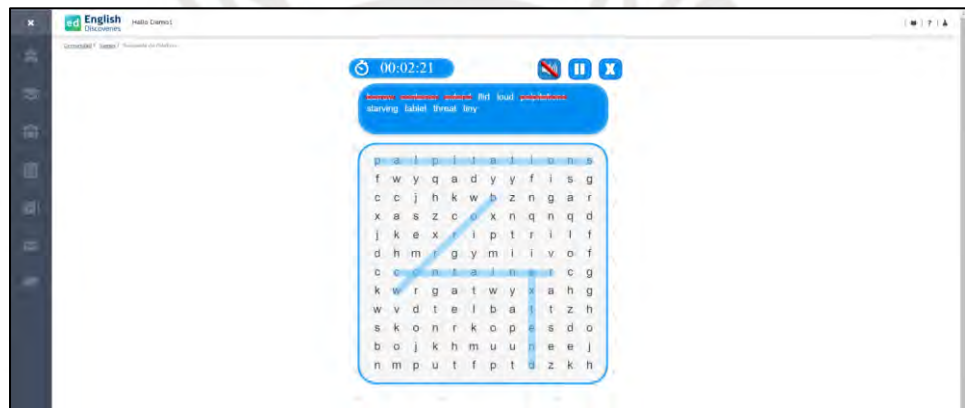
ed English Discoveries Hello Demo

Community / Games / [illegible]

00:02:21

borrow container anxious flirt loud palpitations starving tablet throat tiny

| p | a | l | p | i | t | a | t | i | o | n | s |
|---|---|---|---|---|---|---|---|---|---|---|---|
| f | w | y | q | a | d | y | y | f | i | s | g |
| c | c | j | h | k | w | b | z | n | g | a | r |
| x | a | s | z | c | o | x | n | q | n | q | d |
| j | k | e | x | r | i | p | t | r | i | l | f |
| d | h | m | r | g | y | m | i | i | v | o | f |
| c | c | o | n | t | a | i | n | e | r | c | g |
| k | w | r | g | a | t | w | y | x | a | h | g |
| w | v | d | t | e | l | b | a | t | t | z | h |
| s | k | o | n | r | k | o | p | e | s | d | o |
| b | o | j | k | h | m | u | u | n | e | e | j |
| n | m | p | u | t | f | p | t | d | z | k | h |